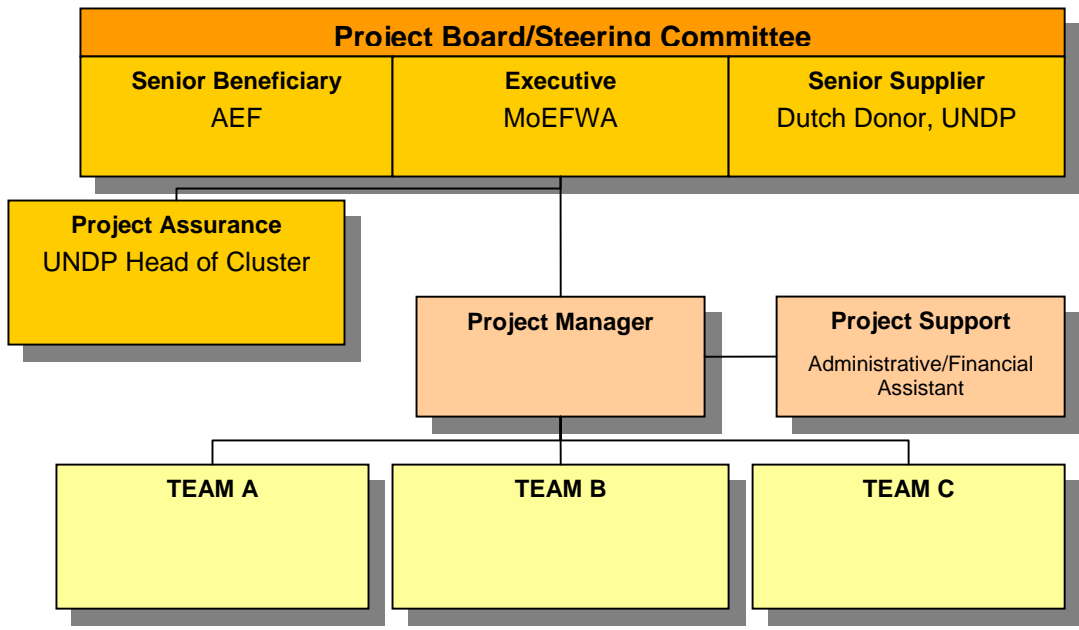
Project Board/Steering Committee

Senior Beneficiary
AEF

Executive
MoEFWA

Senior Supplier
Dutch Donor, UNDP

Project Assurance
UNDP Head of Cluster

Project Manager

Project Support
Administrative/Financial Assistant

TEAM A

TEAM B

TEAM C